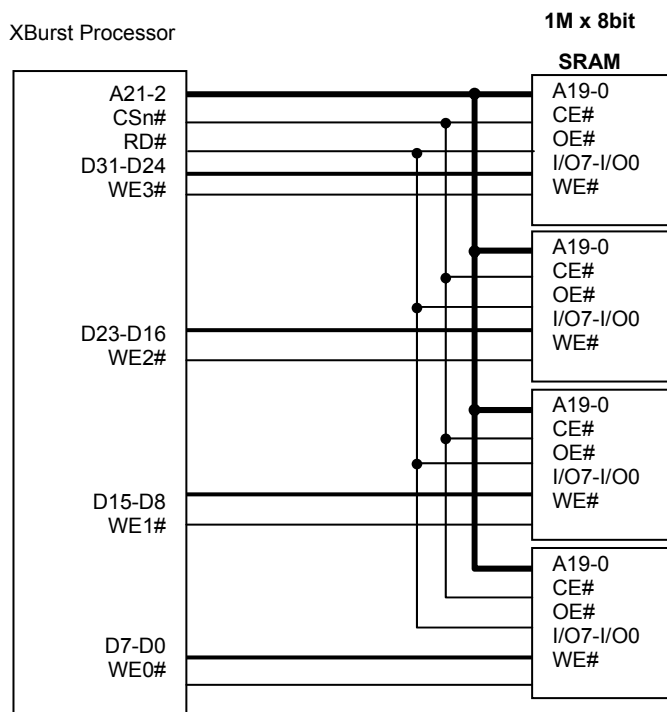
XBurst Processor

1M x 8bit

SRAM

A21-2
CSn#
RD#
D31-D24
WE3#

A19-0
CE#
OE#
I/O7-I/O0
WE#

A19-0
CE#
OE#
I/O7-I/O0
WE#

D23-D16
WE2#

A19-0
CE#
OE#
I/O7-I/O0
WE#

D15-D8
WE1#

A19-0
CE#
OE#
I/O7-I/O0
WE#

D7-D0
WE0#